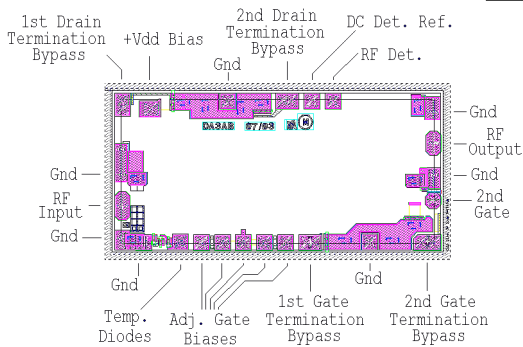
1st Drain Termination Bypass
+Vdd Bias
Gnd
2nd Drain Termination Bypass
DC Det. Ref.
RF Det.
Gnd
RF Output
Gnd
2nd Gate
DA3AB 07/93
Gnd
RF Input
Gnd
Gnd
Temp. Diodes
Adj. Gate Biases
1st Gate Termination Bypass
Gnd
2nd Gate Termination Bypass